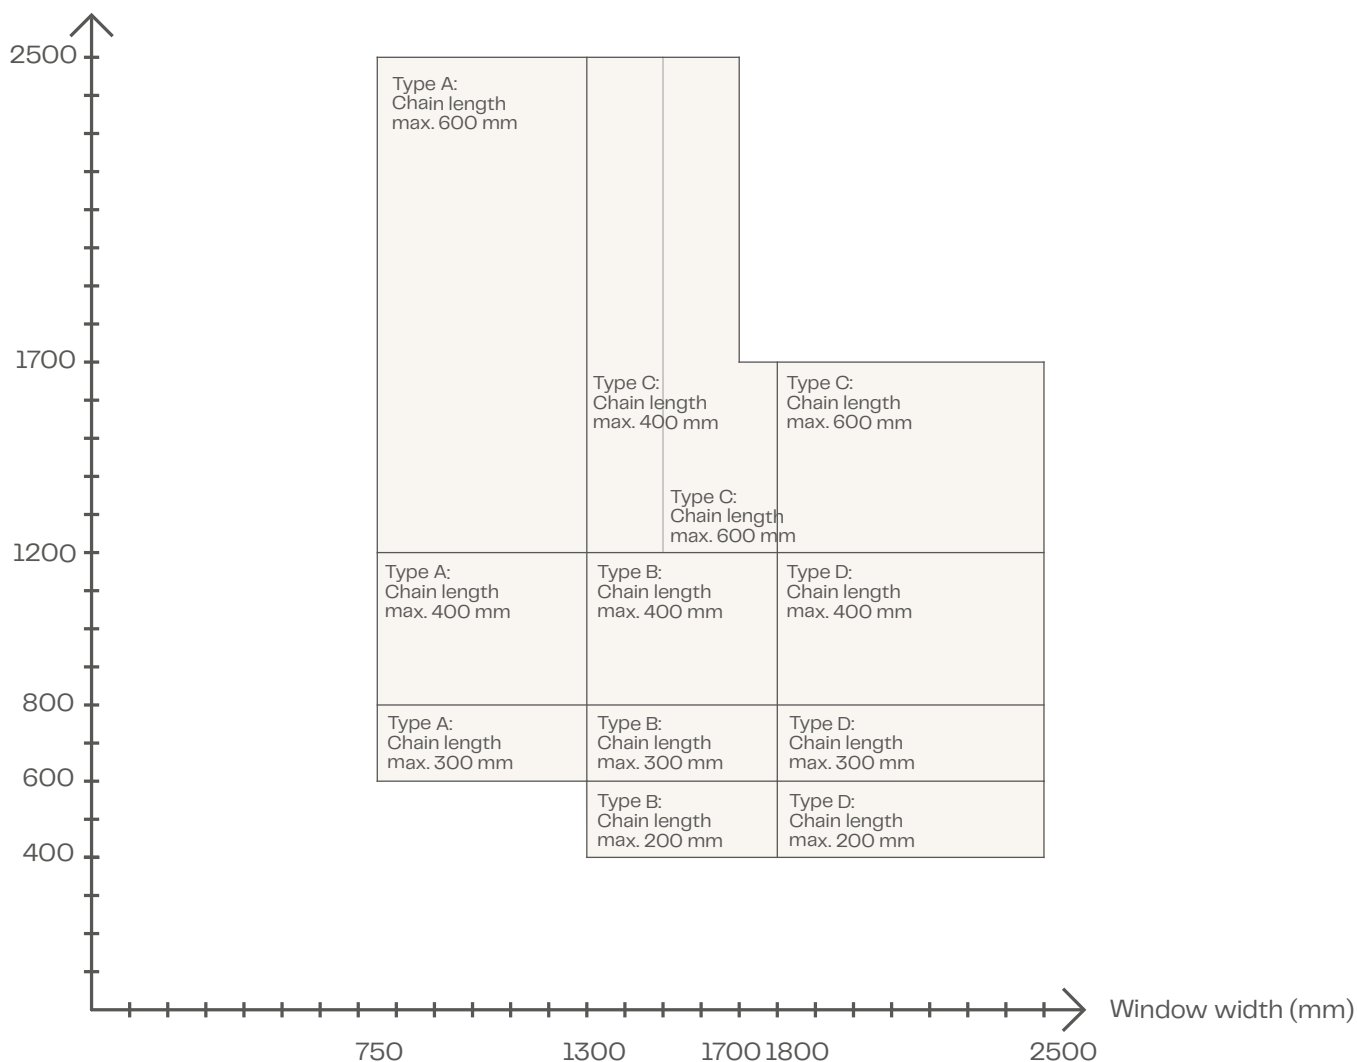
2500

1700

1200

800

600

400

Type A:
Chain length
max. 600 mm

Type C:
Chain length
max. 400 mm

Type C:
Chain length
max. 600 mm

Type C:
Chain length
max. 600 mm

Type A:
Chain length
max. 400 mm

Type B:
Chain length
max. 400 mm

Type D:
Chain length
max. 400 mm

Type A:
Chain length
max. 300 mm

Type B:
Chain length
max. 300 mm

Type D:
Chain length
max. 300 mm

Type B:
Chain length
max. 200 mm

Type D:
Chain length
max. 200 mm

Window width (mm)

750 1300 1700 1800 2500